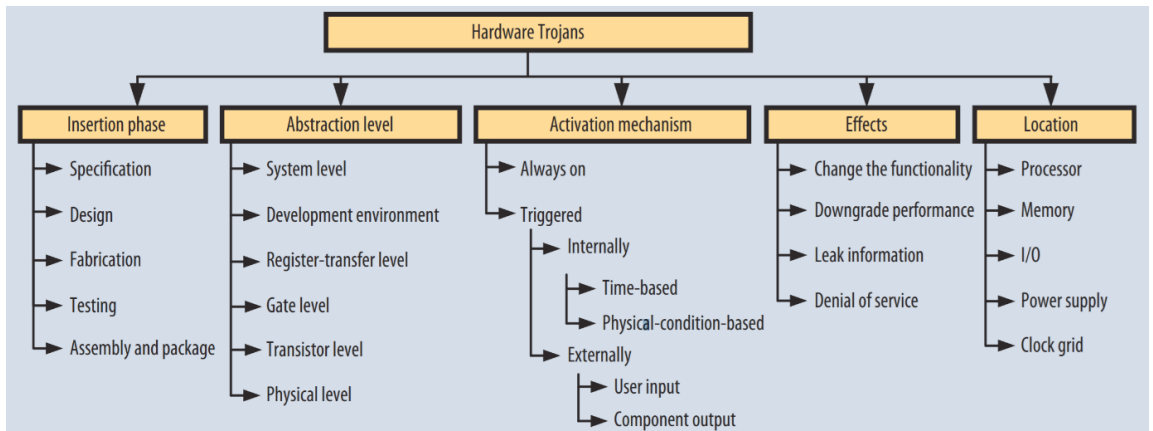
Hardware Trojans

Insertion phase
Specification
Design
Fabrication
Testing
Assembly and package

Abstraction level
System level
Development environment
Register-transfer level
Gate level
Transistor level
Physical level

Activation mechanism
Always on
Triggered
Internally
Time-based
Physical-condition-based
Externally
User input
Component output

Effects
Change the functionality
Downgrade performance
Leak information
Denial of service

Location
Processor
Memory
I/O
Power supply
Clock grid